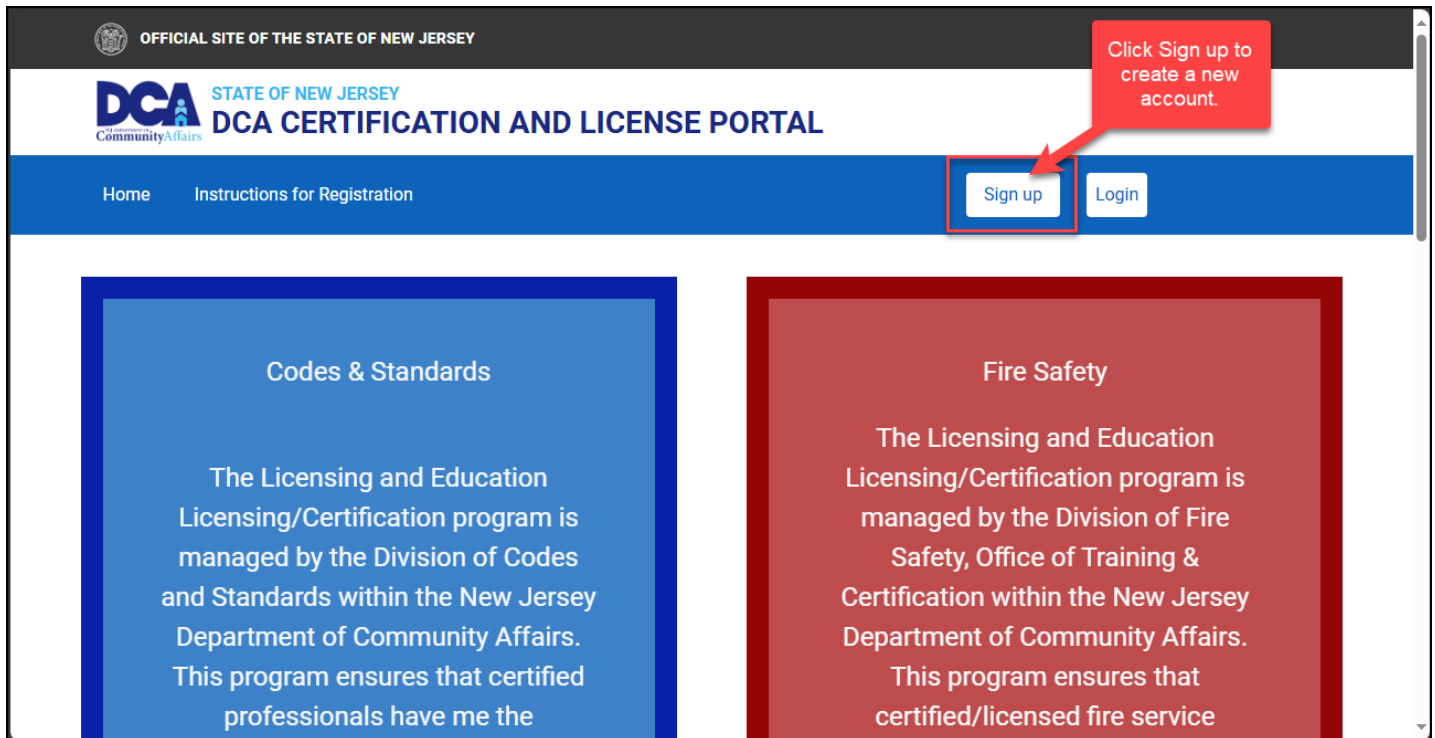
OFFICIAL SITE OF THE STATE OF NEW JERSEY

DCA NJ DEPARTMENT OF Community Affairs

STATE OF NEW JERSEY
DCA CERTIFICATION AND LICENSE PORTAL

Click Sign up to create a new account.

Home Instructions for Registration

Sign up Login

Codes & Standards

The Licensing and Education Licensing/Certification program is managed by the Division of Codes and Standards within the New Jersey Department of Community Affairs. This program ensures that certified professionals have me the

Fire Safety

The Licensing and Education Licensing/Certification program is managed by the Division of Fire Safety, Office of Training & Certification within the New Jersey Department of Community Affairs. This program ensures that certified/licensed fire service